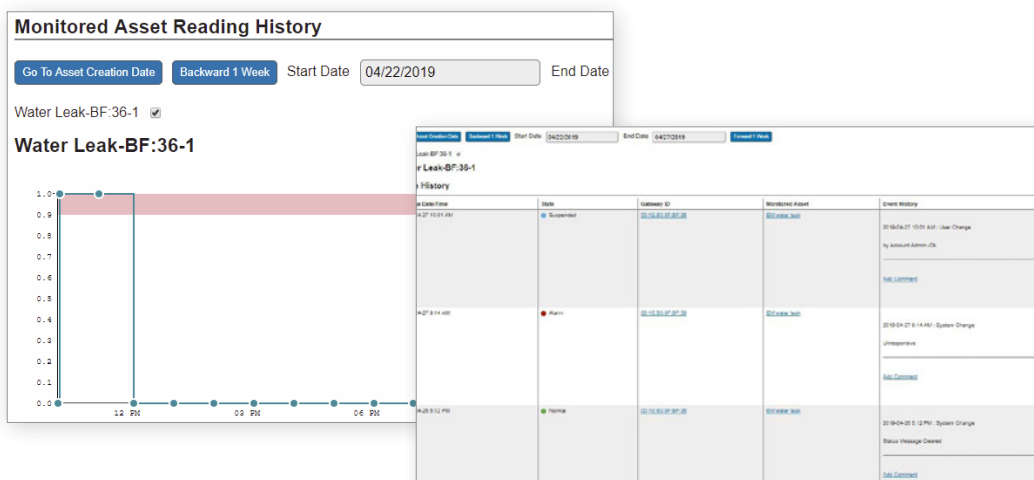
Monitored Asset Reading History

Go To Asset Creation Date | Backward 1 Week | Start Date 04/22/2019 | End Date

Water Leak-BF:36-1

Water Leak-BF:36-1

1.0
0.9
0.8
0.7
0.6
0.5
0.4
0.3
0.2
0.1
0.0

12 PM
03 PM
06 PM

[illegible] Creation Date | Backward 1 Week | Start Date 04/22/2019 | End Date 04/27/2019 | Forward 1 Week

Leak-BF:36-1

r Leak-BF:36-1

History

| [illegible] Date/Time | State | Gateway ID | Monitored Asset | Event History |
|---|---|---|---|---|
| 04-27 10:01 AM | Suspended | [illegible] | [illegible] | 2019-04-27 10:01 AM : User Change<br>by account Admin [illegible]<br>Add Comment |
| 04-27 8:14 AM | Alarm | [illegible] | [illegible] | 2019-04-27 8:14 AM : System Change<br>Unresponsive<br>Add Comment |
| 04-26 5:12 PM | Normal | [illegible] | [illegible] | 2019-04-26 5:12 PM : System Change<br>Status Message Cleared<br>Add Comment |